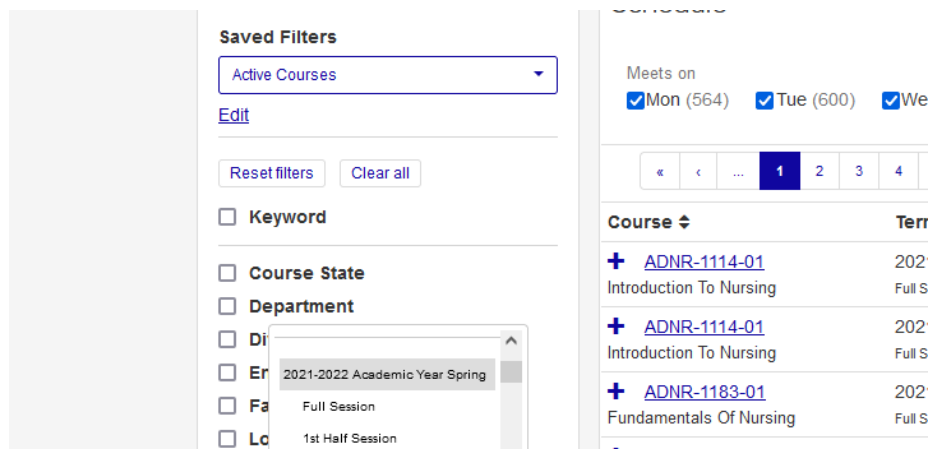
Saved Filters

Active Courses

Edit

Reset filters Clear all

Keyword

Course State

Department

Di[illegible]

Er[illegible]

Fa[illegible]

Lo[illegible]

2021-2022 Academic Year Spring

Full Session

1st Half Session

Schedule

Meets on

Mon (564) Tue (600) We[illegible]

« ‹ ... 1 2 3 4

Course

Ter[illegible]

ADNR-1114-01

Introduction To Nursing

202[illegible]

Full Se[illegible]

ADNR-1114-01

Introduction To Nursing

202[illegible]

Full Se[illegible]

ADNR-1183-01

Fundamentals Of Nursing

202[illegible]

Full Se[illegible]